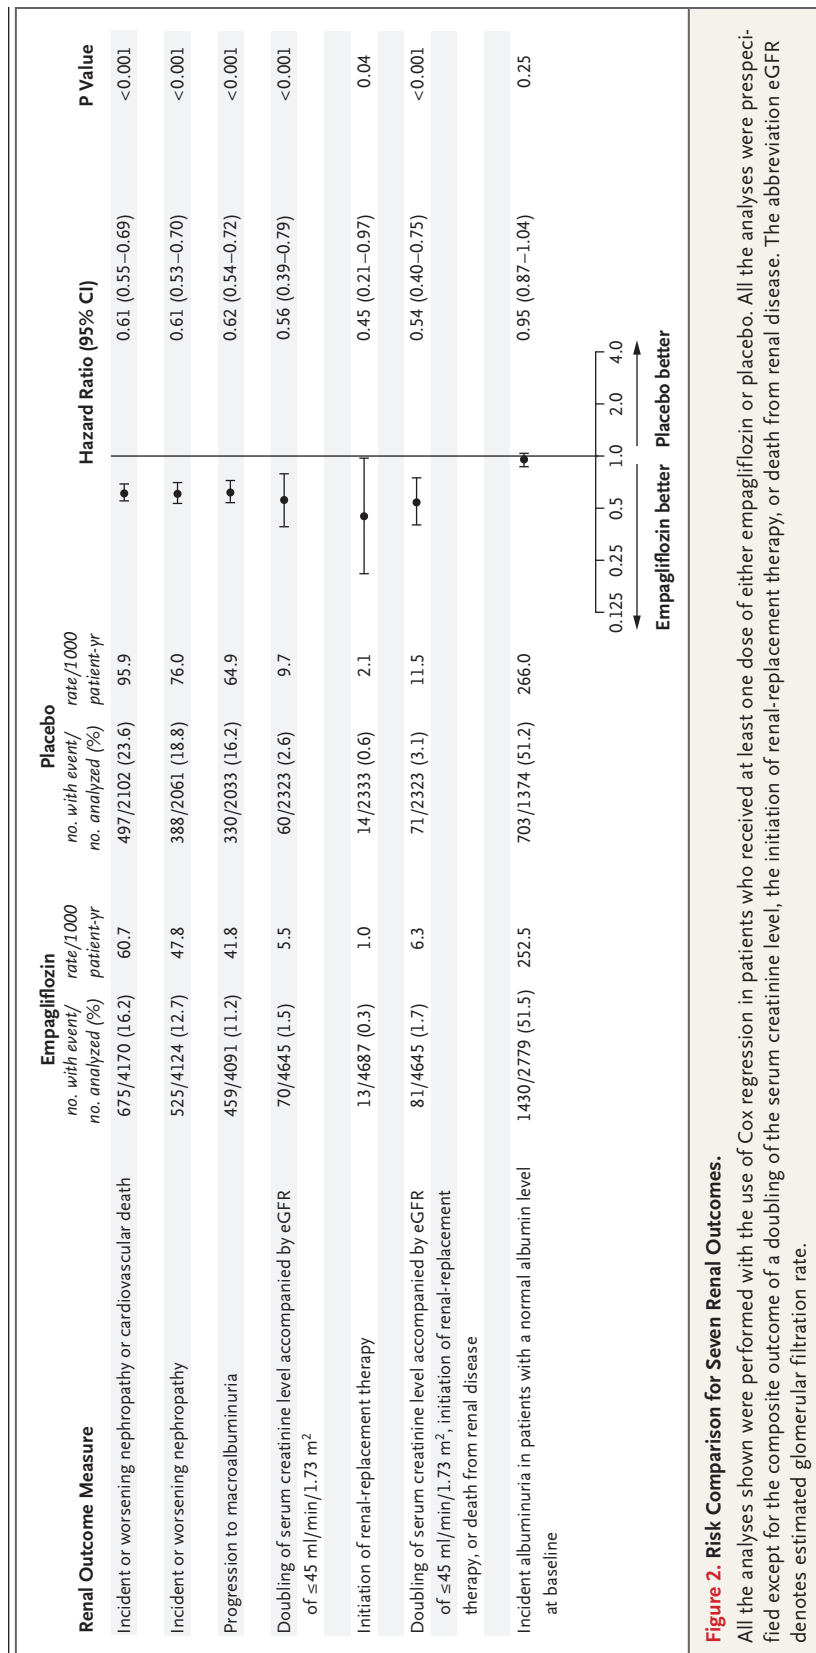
| Renal Outcome Measure | Empagliflozin no. with event/ no. analyzed (%) | Empagliflozin rate/1000 patient-yr | Placebo no. with event/ no. analyzed (%) | Placebo rate/1000 patient-yr | Hazard Ratio (95% CI) | P Value |
|---|---|---|---|---|---|---|
| Incident or worsening nephropathy or cardiovascular death | 675/4170 (16.2) | 60.7 | 497/2102 (23.6) | 95.9 | 0.61 (0.55–0.69) | <0.001 |
| Incident or worsening nephropathy | 525/4124 (12.7) | 47.8 | 388/2061 (18.8) | 76.0 | 0.61 (0.53–0.70) | <0.001 |
| Progression to macroalbuminuria | 459/4091 (11.2) | 41.8 | 330/2033 (16.2) | 64.9 | 0.62 (0.54–0.72) | <0.001 |
| Doubling of serum creatinine level accompanied by eGFR of ≤45 ml/min/1.73 m$^2$ | 70/4645 (1.5) | 5.5 | 60/2323 (2.6) | 9.7 | 0.56 (0.39–0.79) | <0.001 |
| Initiation of renal-replacement therapy | 13/4687 (0.3) | 1.0 | 14/2333 (0.6) | 2.1 | 0.45 (0.21–0.97) | 0.04 |
| Doubling of serum creatinine level accompanied by eGFR of ≤45 ml/min/1.73 m$^2$, initiation of renal-replacement therapy, or death from renal disease | 81/4645 (1.7) | 6.3 | 71/2323 (3.1) | 11.5 | 0.54 (0.40–0.75) | <0.001 |
| Incident albuminuria in patients with a normal albumin level at baseline | 1430/2779 (51.5) | 252.5 | 703/1374 (51.2) | 266.0 | 0.95 (0.87–1.04) | 0.25 |

0.125 0.25 0.5 1.0 2.0 4.0

Empagliflozin better Placebo better

Figure 2. Risk Comparison for Seven Renal Outcomes.

All the analyses shown were performed with the use of Cox regression in patients who received at least one dose of either empagliflozin or placebo. All the analyses were prespecified except for the composite outcome of a doubling of the serum creatinine level, the initiation of renal-replacement therapy, or death from renal disease. The abbreviation eGFR denotes estimated glomerular filtration rate.